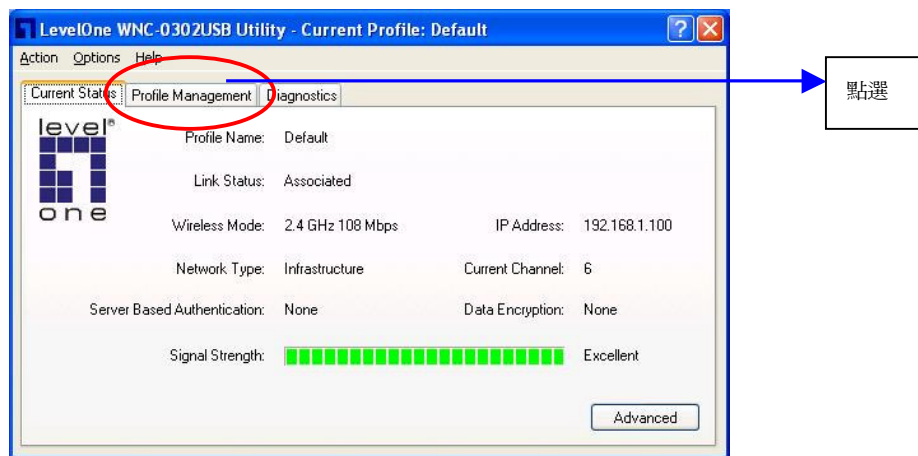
LevelOne WNC-0302USB Utility - Current Profile: Default

Action Options Help

Current Status | Profile Management | Diagnostics

level one

Profile Name: Default

Link Status: Associated

Wireless Mode: 2.4 GHz 108 Mbps

IP Address: 192.168.1.100

Network Type: Infrastructure

Current Channel: 6

Server Based Authentication: None

Data Encryption: None

Signal Strength: Excellent

Advanced

點選